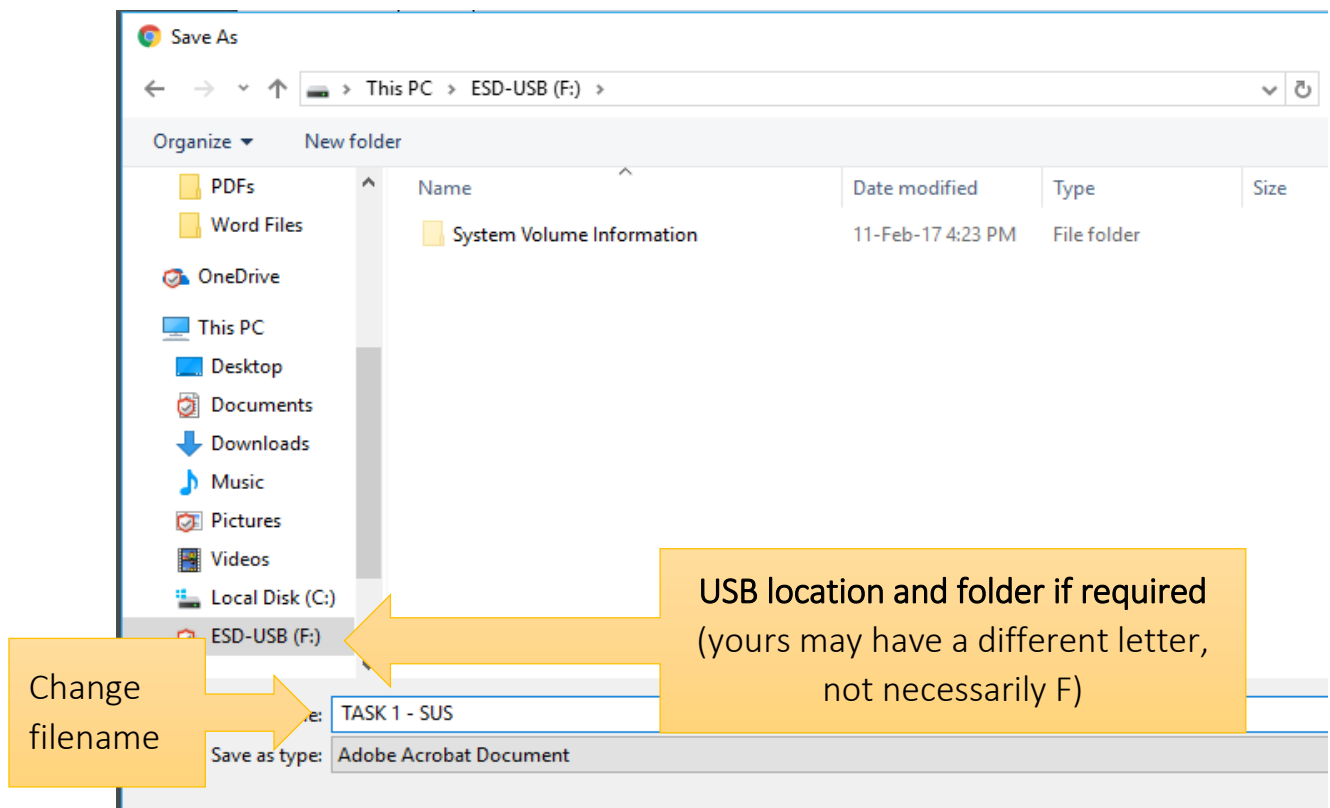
Save As

This PC > ESD-USB (F:) >

Organize ▾ New folder

PDFs
Word Files
OneDrive
This PC
Desktop
Documents
Downloads
Music
Pictures
Videos
Local Disk (C:)
ESD-USB (F:)

| Name | Date modified | Type | Size |
|---|---|---|---|
| System Volume Information | 11-Feb-17 4:23 PM | File folder | |

USB location and folder if required
(yours may have a different letter, not necessarily F)

Change filename

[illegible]e: TASK 1 - SUS
Save as type: Adobe Acrobat Document